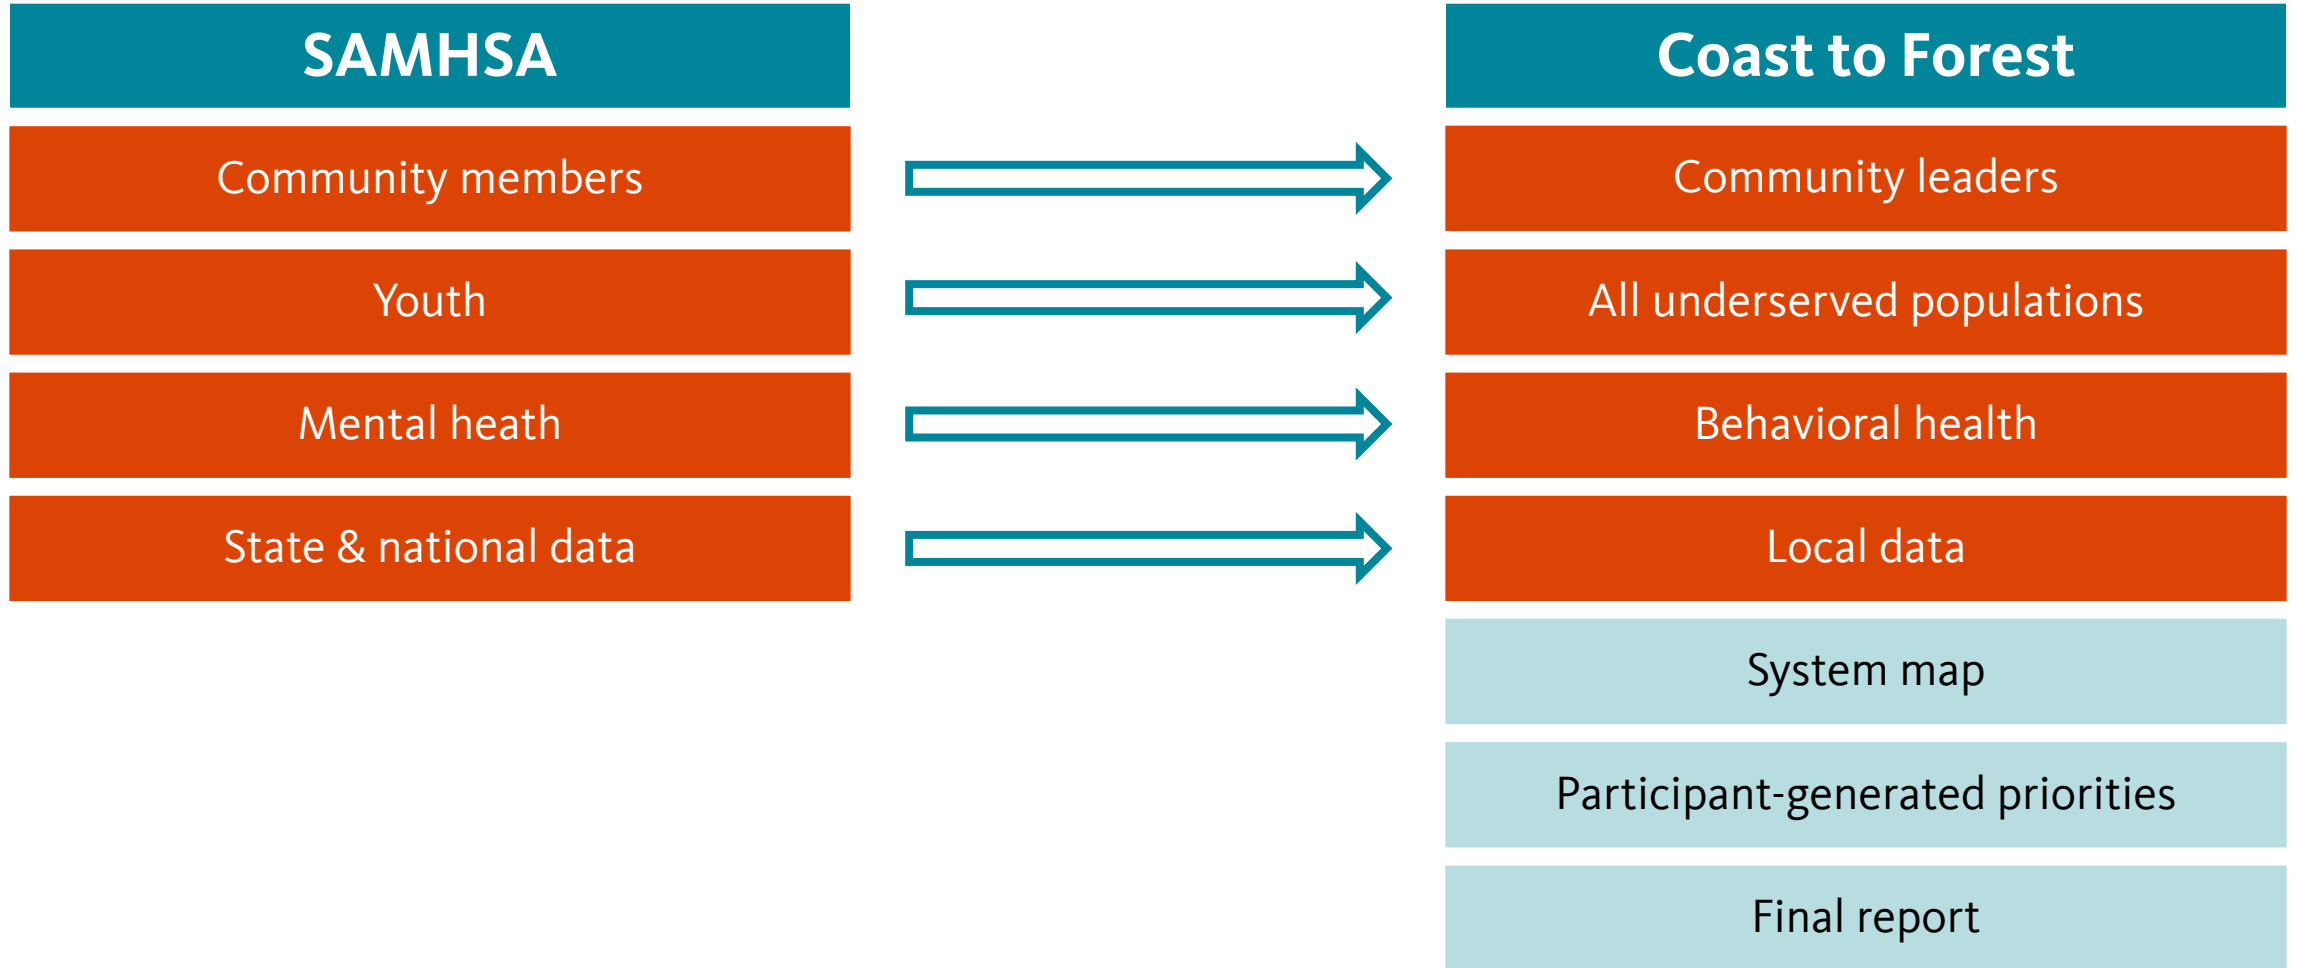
SAMHSA

Community members

Youth

Mental heath

State & national data

Coast to Forest

Community leaders

All underserved populations

Behavioral health

Local data

System map

Participant-generated priorities

Final report